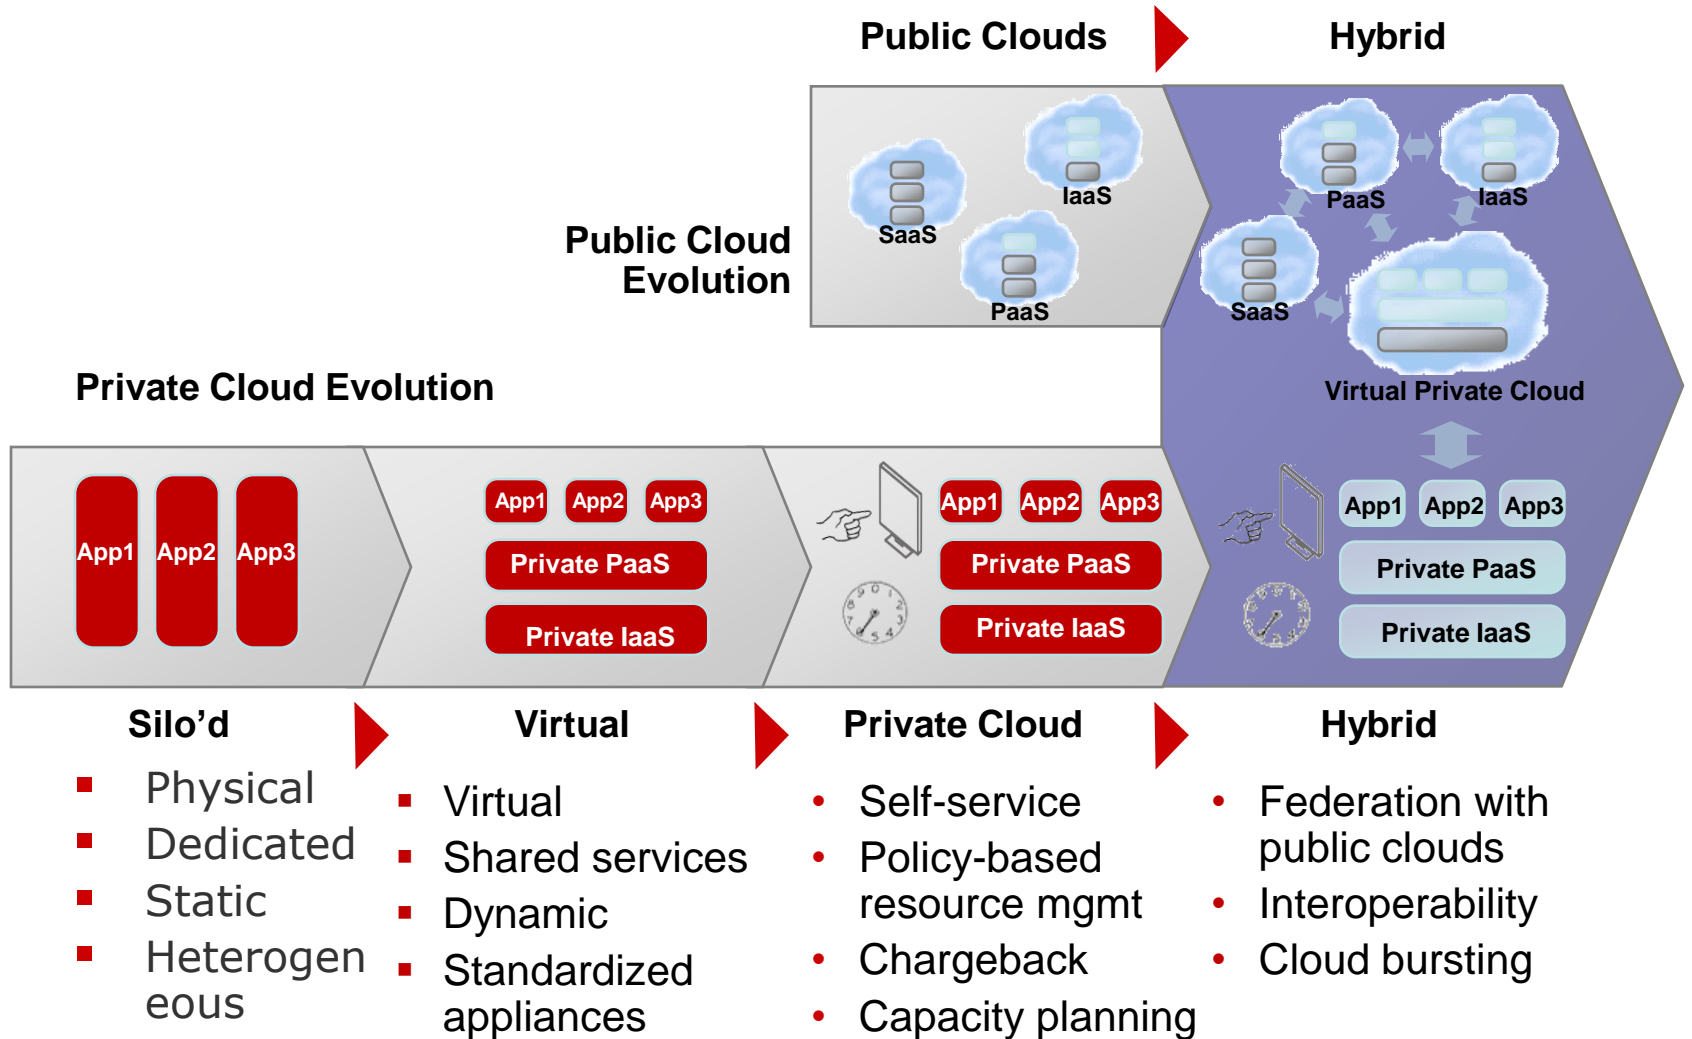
Public Clouds

Hybrid

Public Cloud Evolution

SaaS

IaaS

PaaS

PaaS

IaaS

SaaS

Virtual Private Cloud

Private Cloud Evolution

App1 App2 App3

App1 App2 App3

Private PaaS

Private IaaS

App1 App2 App3

Private PaaS

Private IaaS

App1 App2 App3

Private PaaS

Private IaaS

Silo'd

- Physical
- Dedicated
- Static
- Heterogeneous

Virtual

- Virtual
- Shared services
- Dynamic
- Standardized appliances

Private Cloud

- Self-service
- Policy-based resource mgmt
- Chargeback
- Capacity planning

Hybrid

- Federation with public clouds
- Interoperability
- Cloud bursting